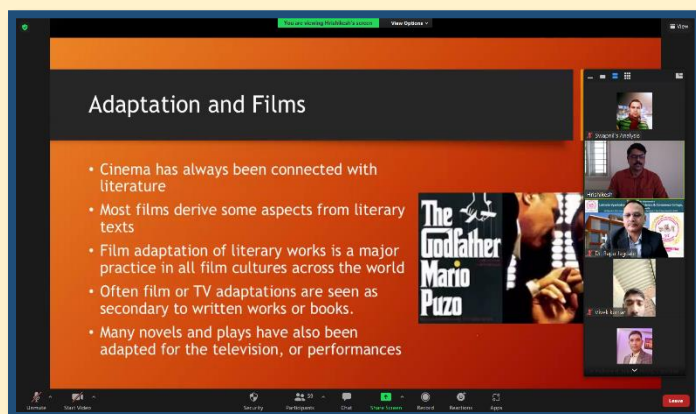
You are viewing Hrishikesh's screen

View Options

View

Adaptation and Films

• Cinema has always been connected with literature

• Most films derive some aspects from literary texts

• Film adaptation of literary works is a major practice in all film cultures across the world

• Often film or TV adaptations are seen as secondary to written works or books.

• Many novels and plays have also been adapted for the television, or performances

The Godfather Mario Puzo

Swapnil S Ambyde

HRISHIKESH

Dr. Rajan Tupsakhe

Vivek Kumar

Unmute

Start Video

Security

Participants 30

Chat

Share Screen

Record

Reactions

Apps

Leave